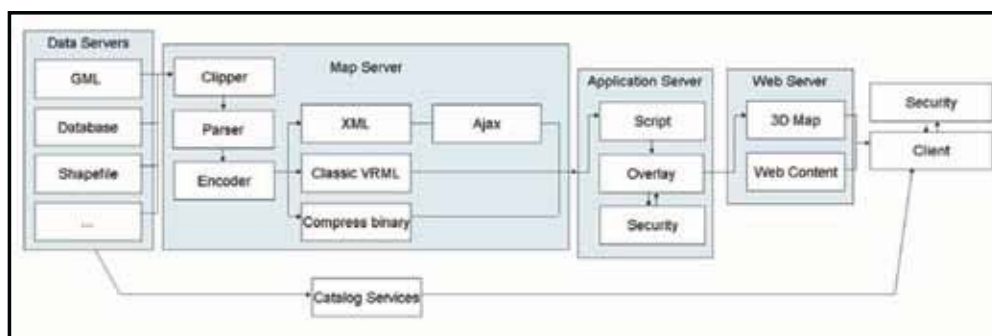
Data Servers

GML

Database

Shapefile

...

Map Server

Clipper

Parser

Encoder

XML

Ajax

Classic VRML

Compress binary

Application Server

Script

Overlay

Security

Web Server

3D Map

Web Content

Security

Client

Catalog Services